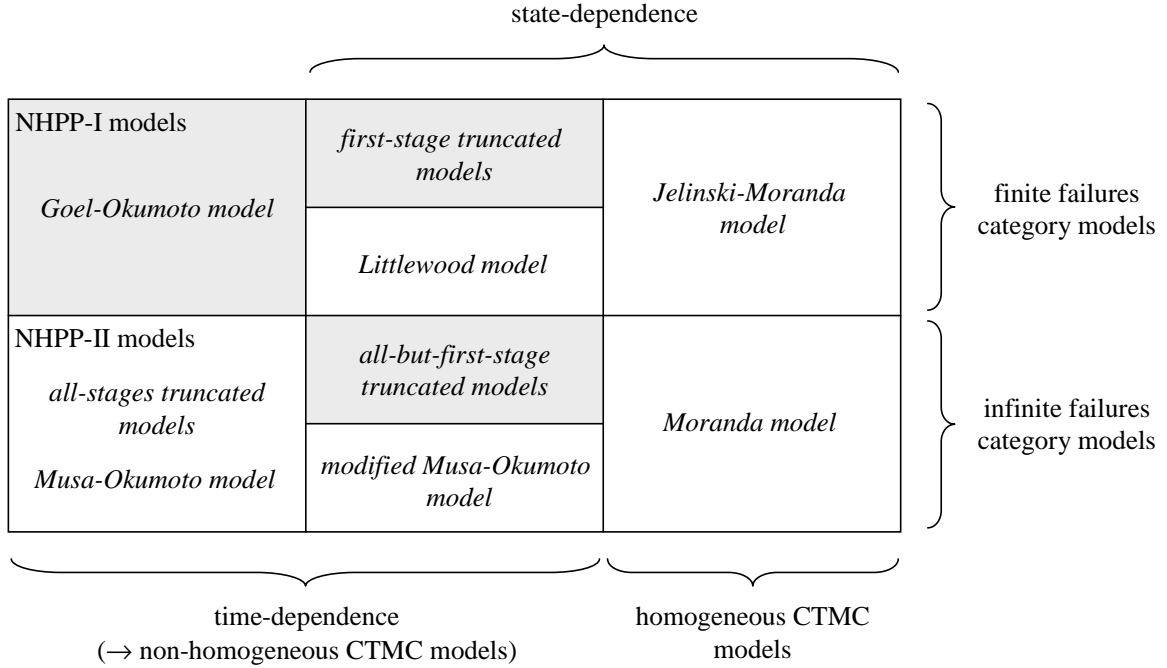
state-dependence

| NHPP-I models<br>*Goel-Okumoto model* | *first-stage truncated models*<br>*Littlewood model* | *Jelinski-Moranda model* |
|---|---|---|
| NHPP-II models<br>*all-stages truncated models*<br>*Musa-Okumoto model* | *all-but-first-stage truncated models*<br>*modified Musa-Okumoto model* | *Moranda model* |

finite failures category models

infinite failures category models

time-dependence
($\rightarrow$ non-homogeneous CTMC models)

homogeneous CTMC models